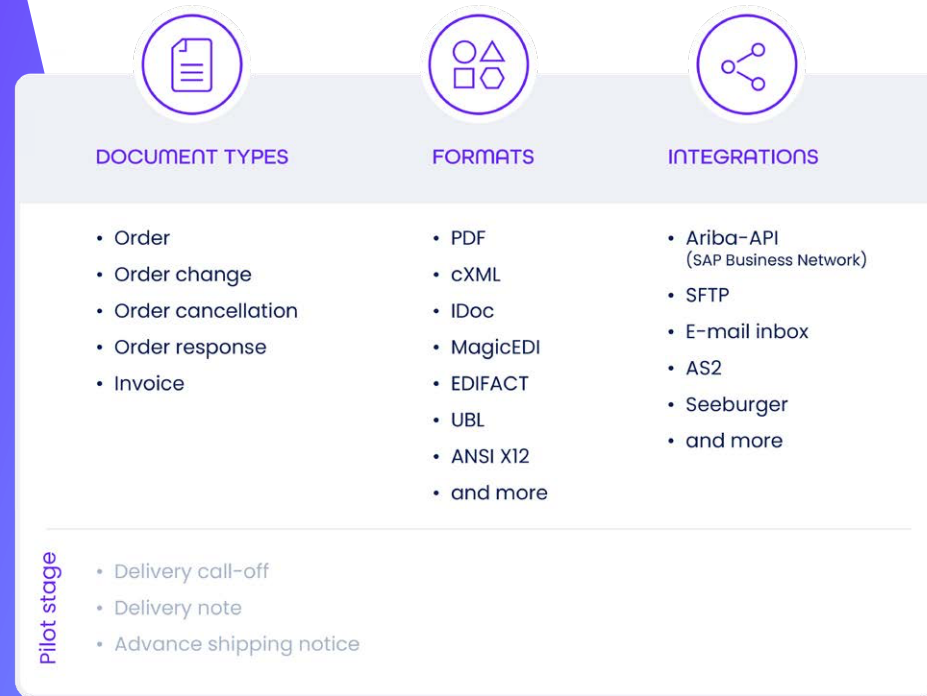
DOCUMENT TYPES

- Order
- Order change
- Order cancellation
- Order response
- Invoice

FORMATS

- PDF
- cXML
- IDoc
- MagicEDI
- EDIFACT
- UBL
- ANSI X12
- and more

INTEGRATIONS

- Ariba-API (SAP Business Network)
- SFTP
- E-mail inbox
- AS2
- Seeburger
- and more

Pilot stage

- Delivery call-off
- Delivery note
- Advance shipping notice